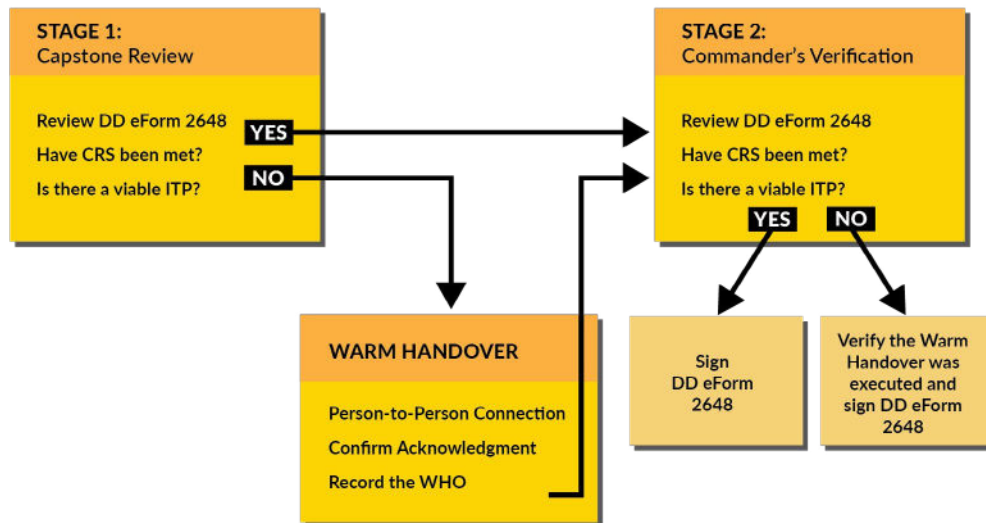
STAGE 1:
Capstone Review

Review DD eForm 2648
Have CRS been met?
Is there a viable ITP?

YES

NO

STAGE 2:
Commander's Verification

Review DD eForm 2648
Have CRS been met?
Is there a viable ITP?

YES

NO

WARM HANDOVER

Person-to-Person Connection
Confirm Acknowledgment
Record the WHO

Sign DD eForm 2648

Verify the Warm Handover was executed and sign DD eForm 2648